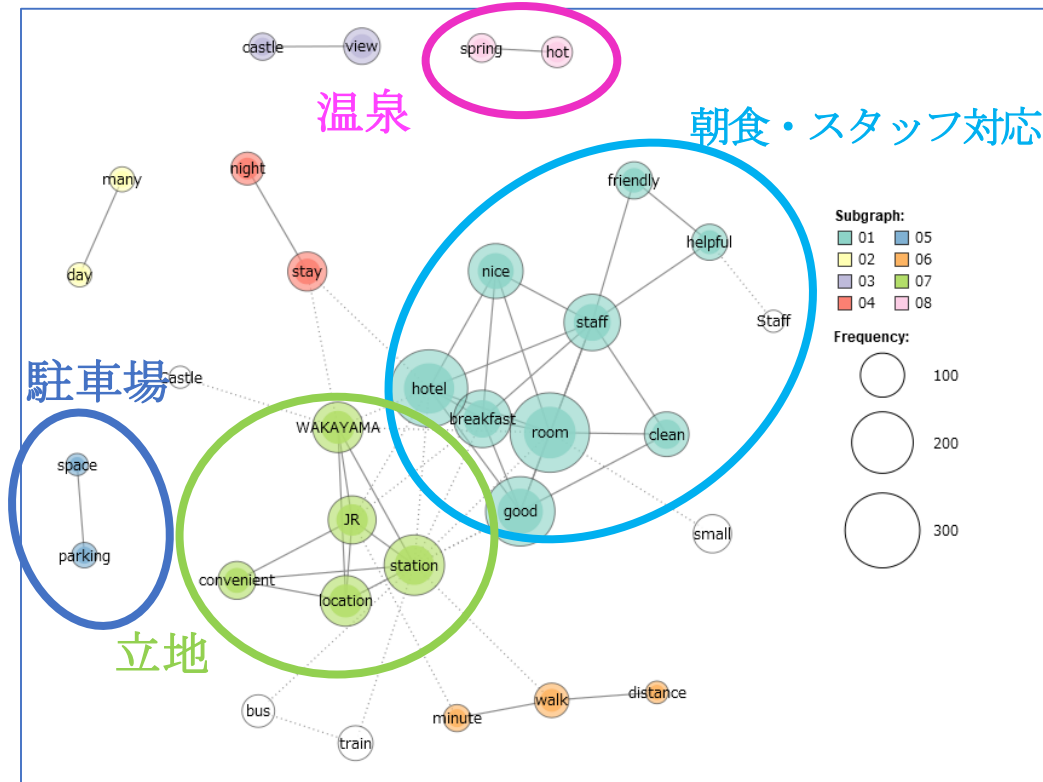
castle
view
spring
hot
温泉
朝食・スタッフ対応
many
night
friendly
day
stay
helpful
nice
staff
Staff
駐車場
Castle
hotel
breakfast
room
clean
WAKAYAMA
space
JR
good
small
parking
station
convenient
location
立地
bus
walk
distance
minute
train

Subgraph:
01
02
03
04
05
06
07
08

Frequency:
100
200
300